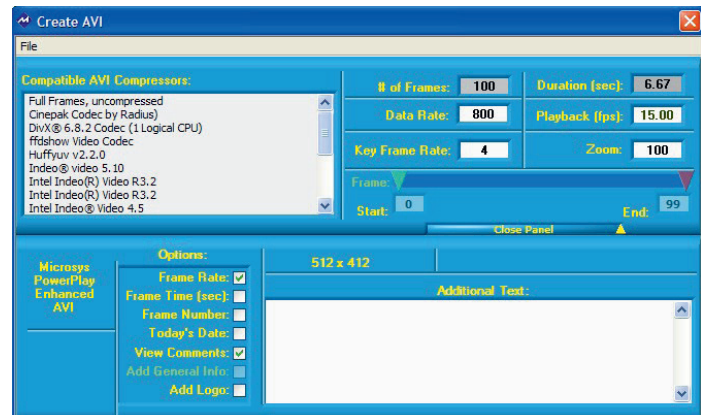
Create AVI

File

Compatible AVI Compressors:

Full Frames, uncompressed
Cinepak Codec by Radius
DivX® 6.8.2 Codec (1 Logical CPU)
ffdshow Video Codec
Huffyuv v2.2.0
Indeo® video 5.10
Intel Indeo(R) Video R3.2
Intel Indeo(R) Video R3.2
Intel Indeo® Video 4.5

# of Frames: 100
Duration (sec): 6.67
Data Rate: 800
Playback (fps): 15.00
Key Frame Rate: 4
Zoom: 100

Frame:
Start: 0
End: 99
Close Panel

Microsys PowerPlay Enhanced AVI

Options:
Frame Rate:
Frame Time (sec):
Frame Number:
Today's Date:
View Comments:
Add General Info:
Add Logo:

512 x 412

Additional Text: